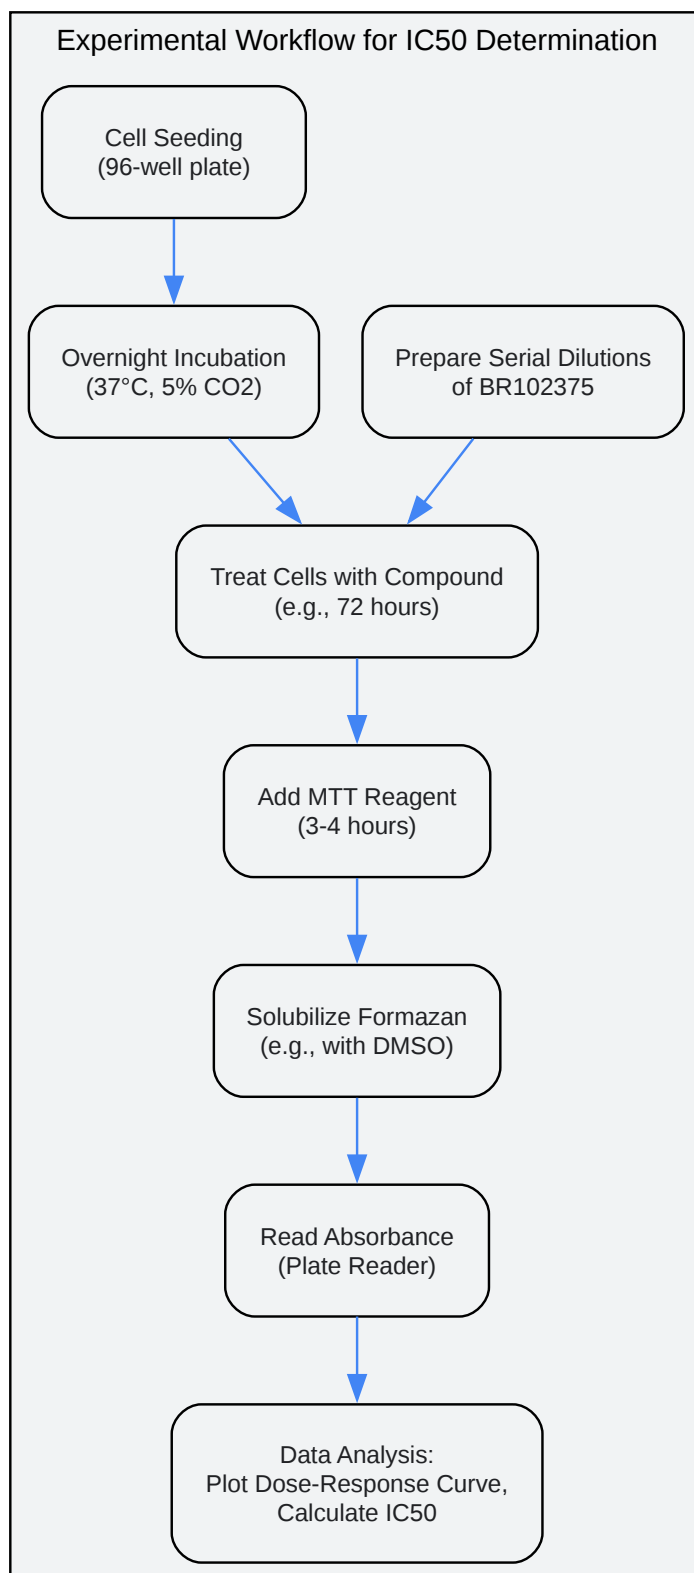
Experimental Workflow for IC50 Determination

Cell Seeding
(96-well plate)

Overnight Incubation
(37°C, 5% CO2)

Prepare Serial Dilutions
of BR102375

Treat Cells with Compound
(e.g., 72 hours)

Add MTT Reagent
(3-4 hours)

Solubilize Formazan
(e.g., with DMSO)

Read Absorbance
(Plate Reader)

Data Analysis:
Plot Dose-Response Curve,
Calculate IC50